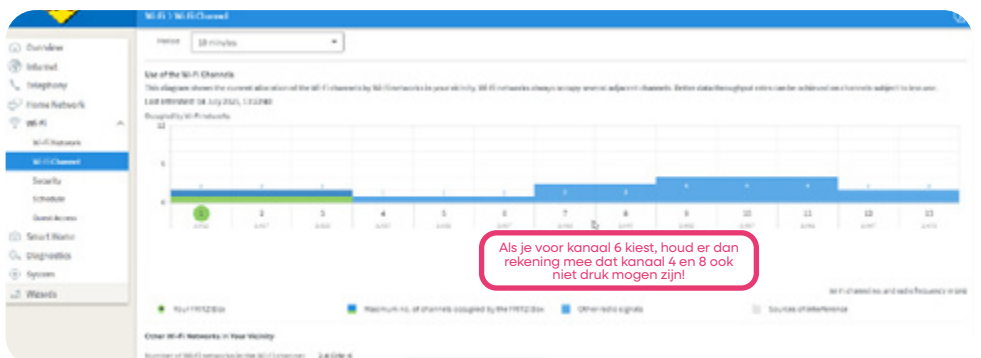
Wi-Fi > Wi-Fi Channel

Overview
Internet
Telephony
Home Network
Wi-Fi
Wi-Fi Network
Wi-Fi Channel
Security
Schedule
Guest Access
Smart Home
Diagnostics
System
Wizards

Period 10 minutes

Use of the Wi-Fi Channels

This diagram shows the current allocation of the Wi-Fi channels by Wi-Fi networks in your vicinity. Wi-Fi networks always occupy several adjacent channels. Better data throughput rates can be achieved on channels subject to less use.

Last refreshed 04 July 2021, 13:22:40

Occupied by Wi-Fi networks

12
6
0

1 2 3 4 5 6 7 8 9 10 11 12 13

Als je voor kanaal 6 kiest, houd er dan rekening mee dat kanaal 4 en 8 ook niet druk mogen zijn!

Wi-Fi channel no. and radio frequency in GHz

Your FRITZ!Box
Maximum no. of channels occupied by the FRITZ!Box
Other radio signals
Sources of interference

Other Wi-Fi Networks in Your Vicinity

Number of Wi-Fi networks in the Wi-Fi channel: 2.4 GHz: 4